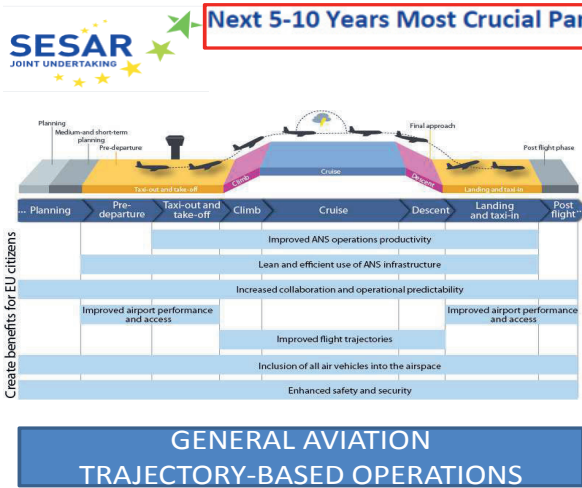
SESAR
JOINT UNDERTAKING

Next 5-10 Years Most Crucial Par

Planning
Medium-and short-term planning
Pre-departure
Final approach
Post flight phase
Taxi-out and take-off
Climb
Cruise
Descent
Landing and taxi-in

Planning
Pre-departure
Taxi-out and take-off
Climb
Cruise
Descent
Landing and taxi-in
Post flight

Create benefits for EU citizens

Improved ANS operations productivity
Lean and efficient use of ANS infrastructure
Increased collaboration and operational predictability
Improved airport performance and access
Improved airport performance and access
Improved flight trajectories
Inclusion of all air vehicles into the airspace
Enhanced safety and security

GENERAL AVIATION
TRAJECTORY-BASED OPERATIONS